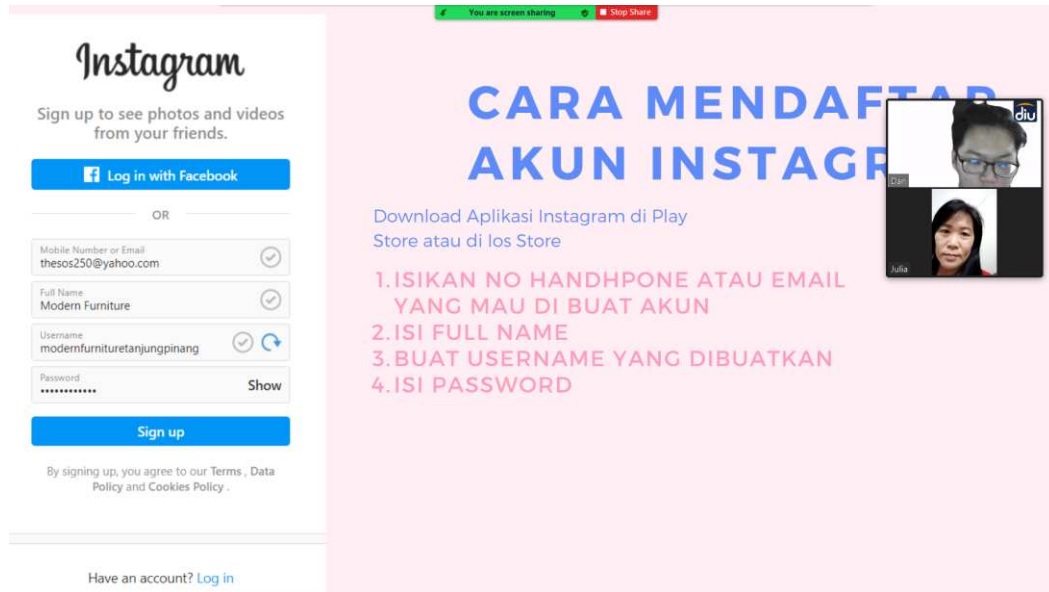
You are screen sharing
Stop Share

Instagram

Sign up to see photos and videos from your friends.

Log in with Facebook

OR

Mobile Number or Email
thesos250@yahoo.com

Full Name
Modern Furniture

Username
modernfurnituretanjungpinang

Password
••••••••••••
Show

Sign up

By signing up, you agree to our Terms , Data Policy and Cookies Policy .

Have an account? Log in

CARA MENDAFTAR AKUN INSTAGR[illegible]

Download Aplikasi Instagram di Play Store atau di Ios Store

1. ISIKAN NO HANDHPONE ATAU EMAIL YANG MAU DI BUAT AKUN
2. ISI FULL NAME
3. BUAT USERNAME YANG DIBUATKAN
4. ISI PASSWORD

diu
Dar
Julia